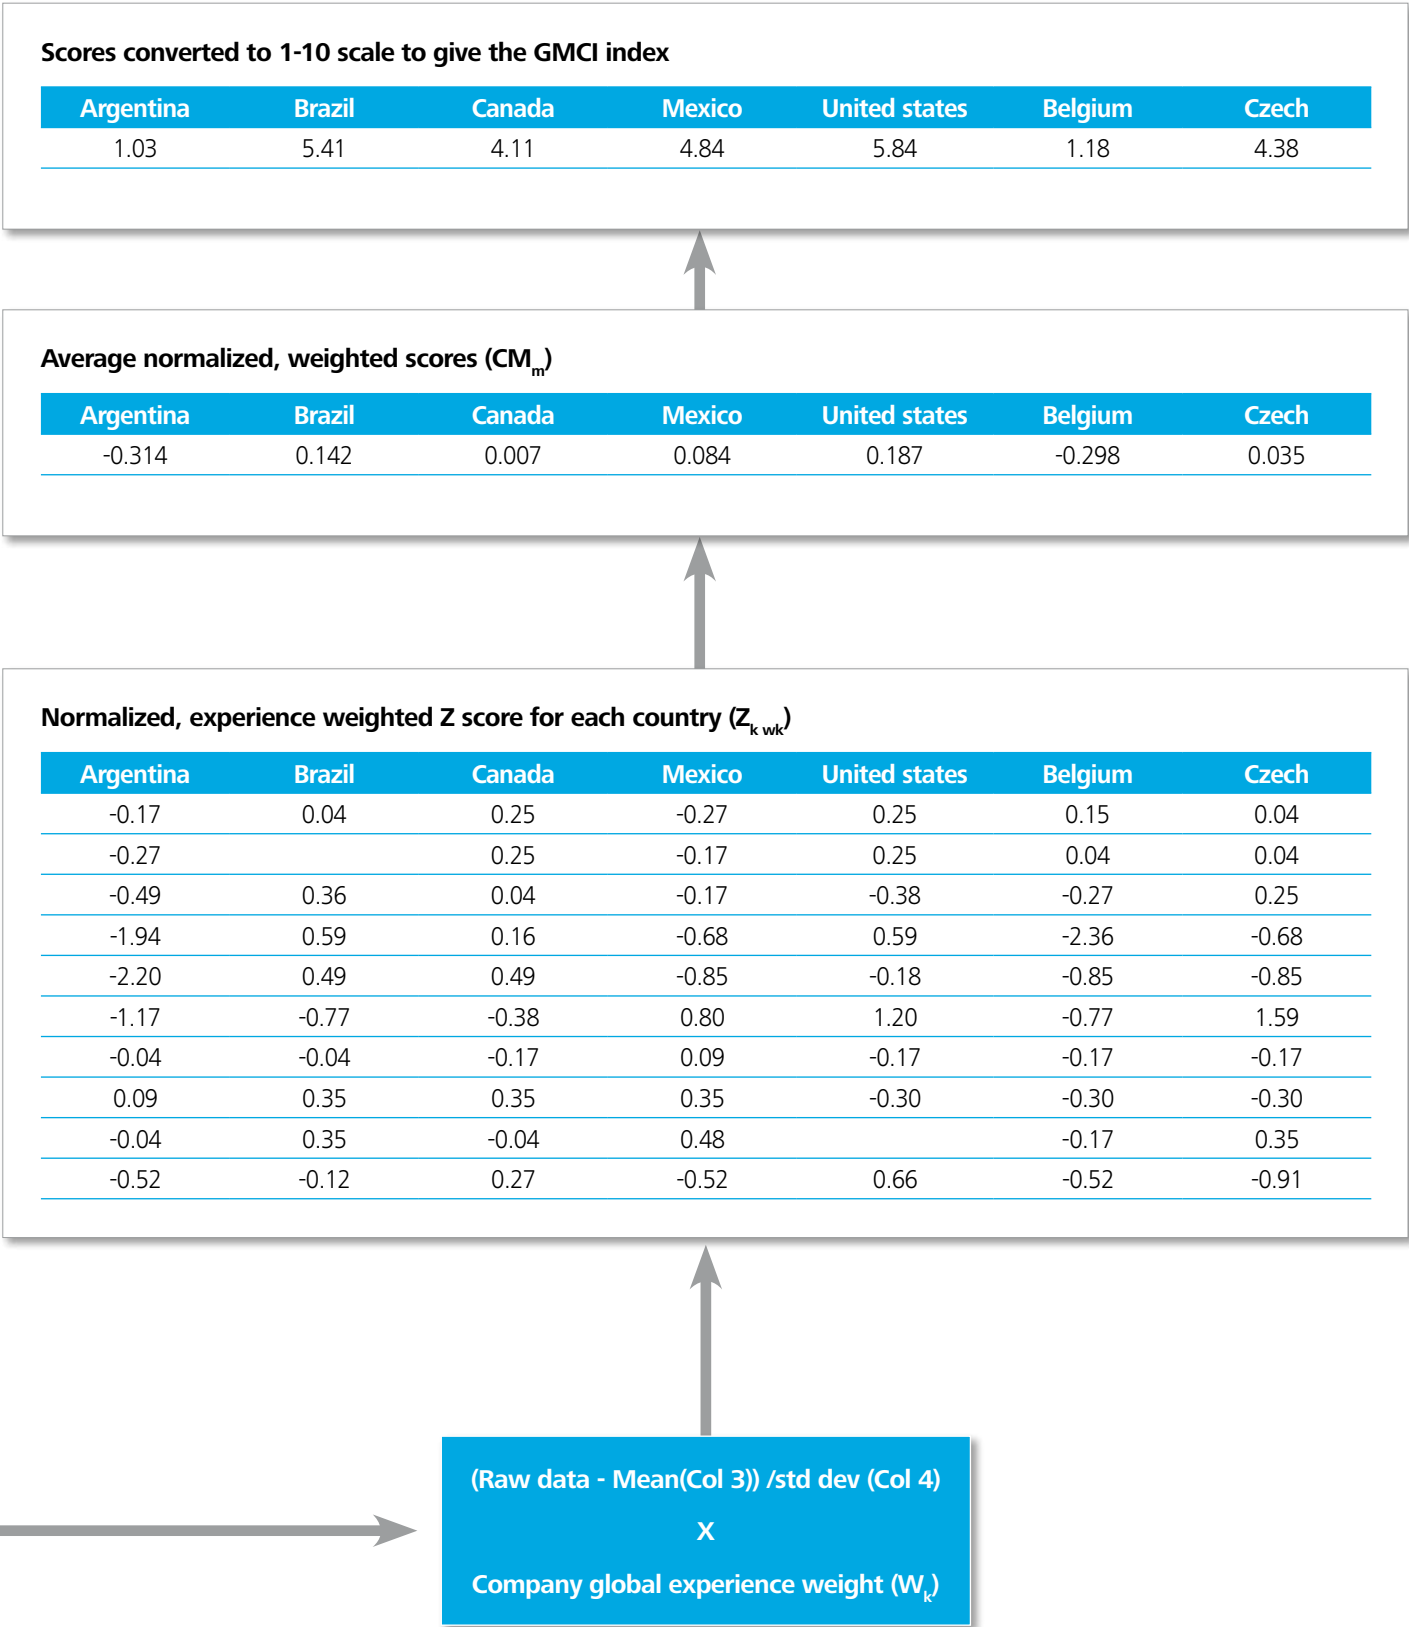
Scores converted to 1-10 scale to give the GMCI index

| Argentina | Brazil | Canada | Mexico | United states | Belgium | Czech |
|---|---|---|---|---|---|---|
| 1.03 | 5.41 | 4.11 | 4.84 | 5.84 | 1.18 | 4.38 |

Average normalized, weighted scores ($CM_m$)

| Argentina | Brazil | Canada | Mexico | United states | Belgium | Czech |
|---|---|---|---|---|---|---|
| -0.314 | 0.142 | 0.007 | 0.084 | 0.187 | -0.298 | 0.035 |

Normalized, experience weighted Z score for each country ($Z_{k\ wk}$)

| Argentina | Brazil | Canada | Mexico | United states | Belgium | Czech |
|---|---|---|---|---|---|---|
| -0.17 | 0.04 | 0.25 | -0.27 | 0.25 | 0.15 | 0.04 |
| -0.27 | | 0.25 | -0.17 | 0.25 | 0.04 | 0.04 |
| -0.49 | 0.36 | 0.04 | -0.17 | -0.38 | -0.27 | 0.25 |
| -1.94 | 0.59 | 0.16 | -0.68 | 0.59 | -2.36 | -0.68 |
| -2.20 | 0.49 | 0.49 | -0.85 | -0.18 | -0.85 | -0.85 |
| -1.17 | -0.77 | -0.38 | 0.80 | 1.20 | -0.77 | 1.59 |
| -0.04 | -0.04 | -0.17 | 0.09 | -0.17 | -0.17 | -0.17 |
| 0.09 | 0.35 | 0.35 | 0.35 | -0.30 | -0.30 | -0.30 |
| -0.04 | 0.35 | -0.04 | 0.48 | | -0.17 | 0.35 |
| -0.52 | -0.12 | 0.27 | -0.52 | 0.66 | -0.52 | -0.91 |

(Raw data - Mean(Col 3)) /std dev (Col 4)

X

Company global experience weight ($W_k$)